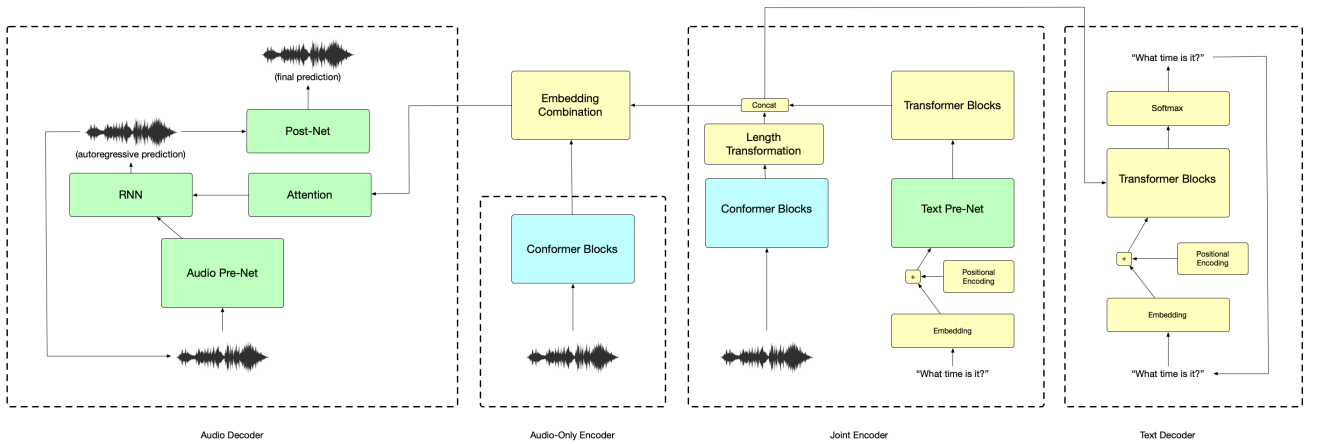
(final prediction)

Post-Net

(autoregressive prediction)

RNN

Attention

Audio Pre-Net

Audio Decoder

Embedding Combination

Conformer Blocks

Audio-Only Encoder

Concat

Length Transformation

Conformer Blocks

Transformer Blocks

Text Pre-Net

+

Positional Encoding

Embedding

"What time is it?"

Joint Encoder

"What time is it?"

Softmax

Transformer Blocks

+

Positional Encoding

Embedding

"What time is it?"

Text Decoder